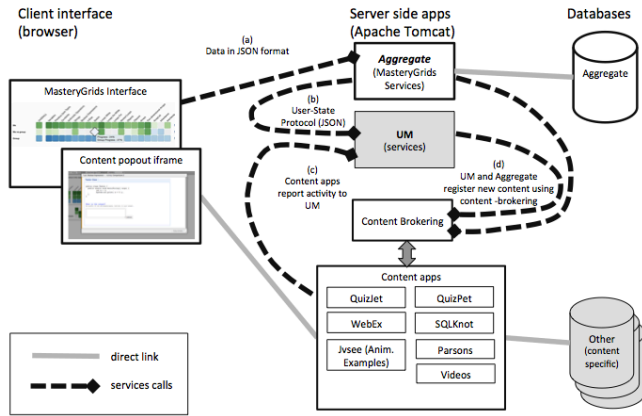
Client interface (browser)

Server side apps (Apache Tomcat)

Databases

(a) Data in JSON format

Aggregate (MasteryGrids Services)

Aggregate

MasteryGrids Interface

(b) User-State Protocol (JSON)

UM (services)

Content popout iframe

(c) Content apps report activity to UM

(d) UM and Aggregate register new content using content -brokering

Content Brokering

Content apps

QuizJet

QuizPet

WebEx

SQLKnot

Jvsee (Anim. Examples)

Parsons

Videos

Other (content specific)

direct link

services calls